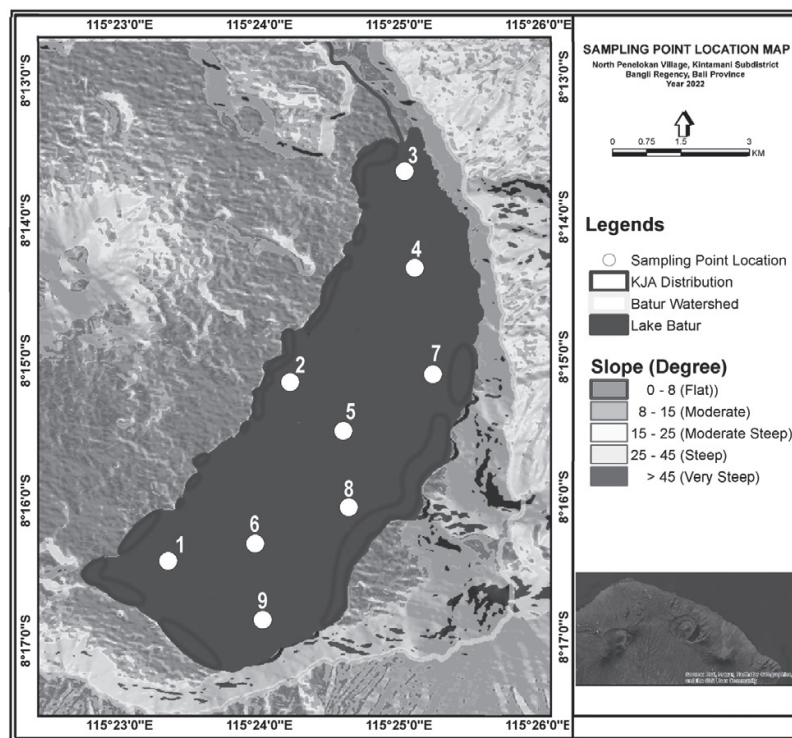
115°23'0"E 115°24'0"E 115°25'0"E 115°26'0"E

8°13'0"S 8°14'0"S 8°15'0"S 8°16'0"S 8°17'0"S

3
4
7
2
5
8
6
1
9

115°23'0"E 115°24'0"E 115°25'0"E 115°26'0"E

8°13'0"S 8°14'0"S 8°15'0"S 8°16'0"S 8°17'0"S

SAMPLING POINT LOCATION MAP
North Penelokan Village, Kintamani Subdistrict
Bangli Regency, Bali Province
Year 2022

0 0.75 1.5 3 KM

Legends
Sampling Point Location
KJA Distribution
Batur Watershed
Lake Batur

Slope (Degree)
0 - 8 (Flat))
8 - 15 (Moderate)
15 - 25 (Moderate Steep)
25 - 45 (Steep)
> 45 (Very Steep)

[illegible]